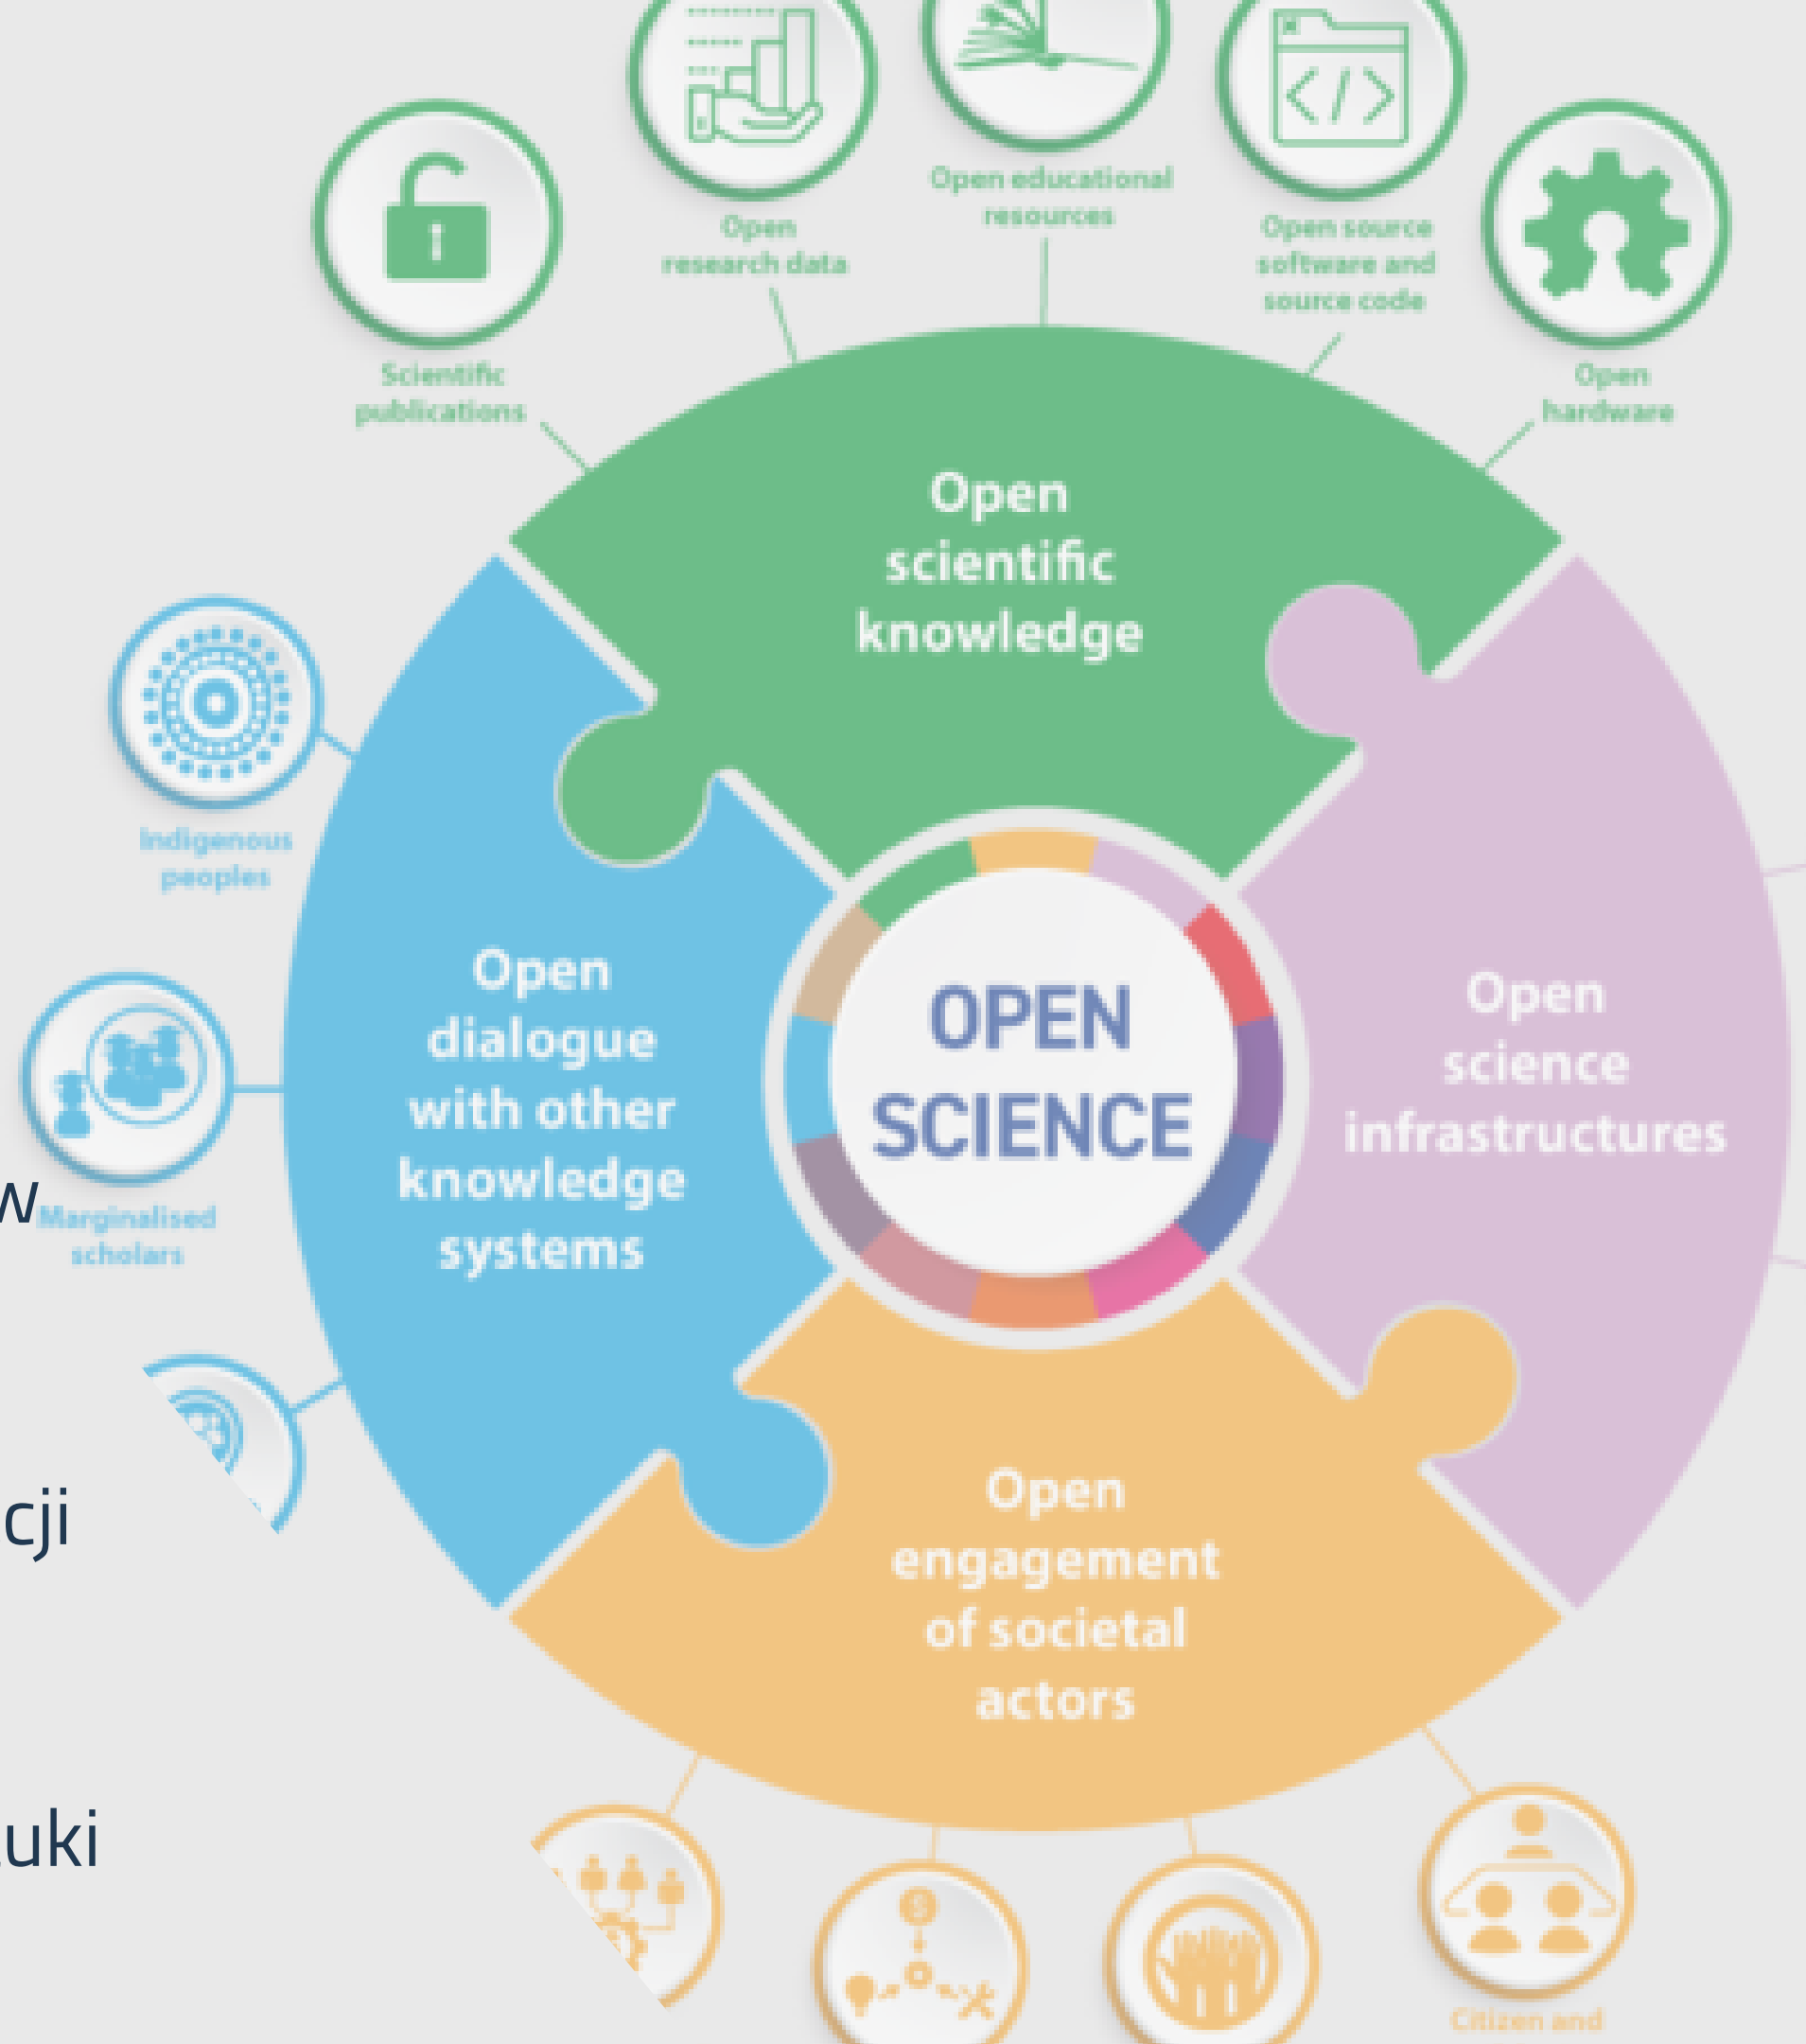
Open educational resources

Open research data

Open source software and source code

Scientific publications

Open hardware

Open scientific knowledge

Indigenous peoples

Open dialogue with other knowledge systems

OPEN SCIENCE

Open science infrastructures

w

Marginalised scholars

cji

Open engagement of societal actors

uki

Citizen and